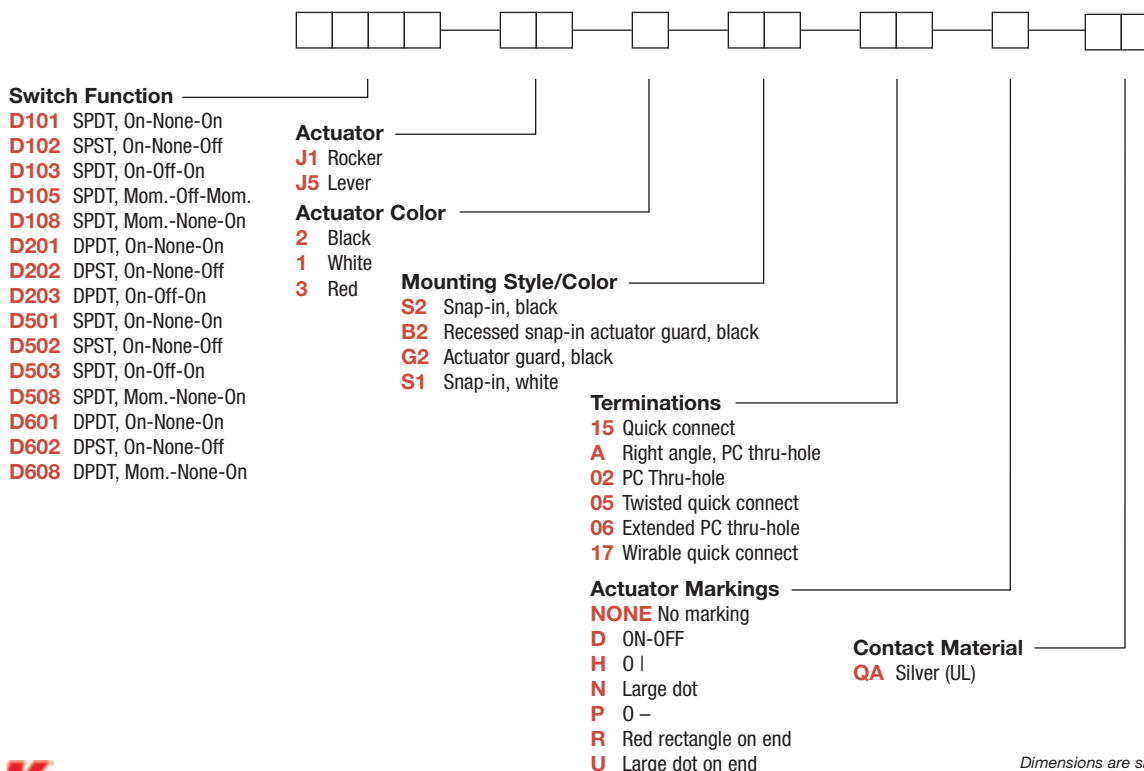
Switch Function
D101 SPDT, On-None-On
D102 SPST, On-None-Off
D103 SPDT, On-Off-On
D105 SPDT, Mom.-Off-Mom.
D108 SPDT, Mom.-None-On
D201 DPDT, On-None-On
D202 DPST, On-None-Off
D203 DPDT, On-Off-On
D501 SPDT, On-None-On
D502 SPST, On-None-Off
D503 SPDT, On-Off-On
D508 SPDT, Mom.-None-On
D601 DPDT, On-None-On
D602 DPST, On-None-Off
D608 DPDT, Mom.-None-On

Actuator
J1 Rocker
J5 Lever

Actuator Color
2 Black
1 White
3 Red

Mounting Style/Color
S2 Snap-in, black
B2 Recessed snap-in actuator guard, black
G2 Actuator guard, black
S1 Snap-in, white

Terminations
15 Quick connect
A Right angle, PC thru-hole
02 PC Thru-hole
05 Twisted quick connect
06 Extended PC thru-hole
17 Wirable quick connect

Actuator Markings
NONE No marking
D ON-OFF
H 0 |
N Large dot
P 0 –
R Red rectangle on end
U Large dot on end

Contact Material
QA Silver (UL)

Dimensions are s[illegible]